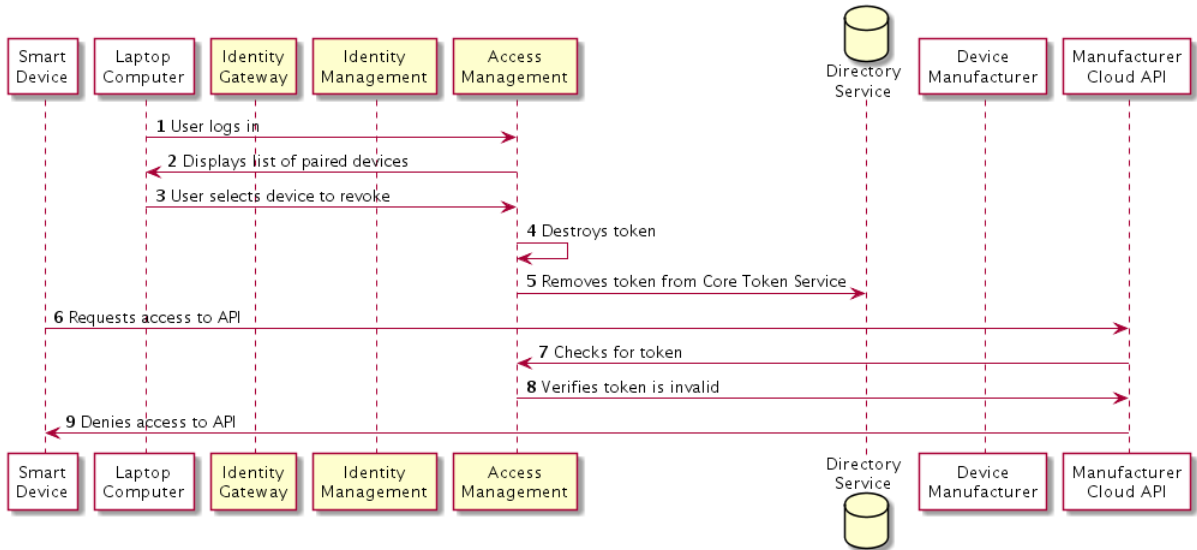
Smart Device
Laptop Computer
Identity Gateway
Identity Management
Access Management
Directory Service
Device Manufacturer
Manufacturer Cloud API

1 User logs in
2 Displays list of paired devices
3 User selects device to revoke
4 Destroys token
5 Removes token from Core Token Service
6 Requests access to API
7 Checks for token
8 Verifies token is invalid
9 Denies access to API

Smart Device
Laptop Computer
Identity Gateway
Identity Management
Access Management
Directory Service
Device Manufacturer
Manufacturer Cloud API